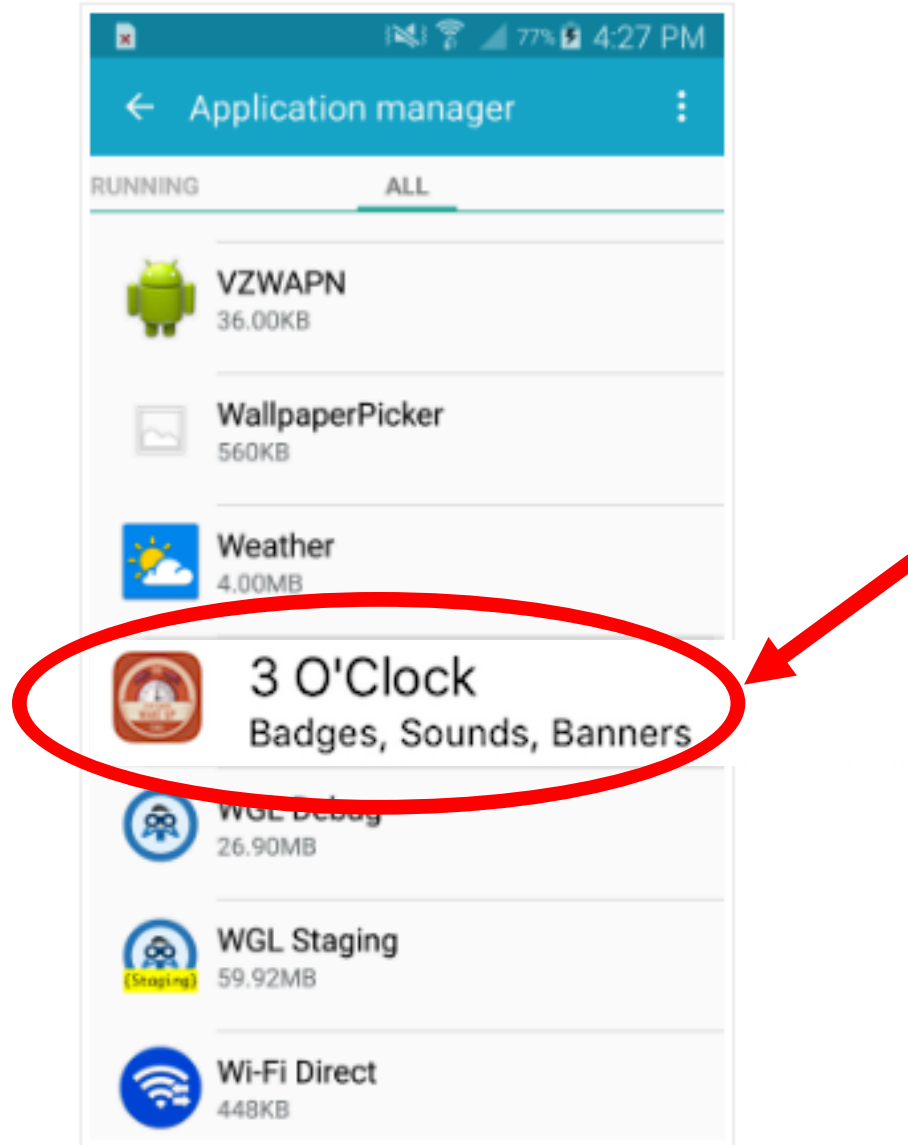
77% 4:27 PM

Application manager

RUNNING
ALL

VZWAPN
36.00KB

WallpaperPicker
560KB

Weather
4.00MB

3 O'Clock
Badges, Sounds, Banners

WGL Debug
26.90MB

WGL Staging
{Staging}
59.92MB

Wi-Fi Direct
448KB